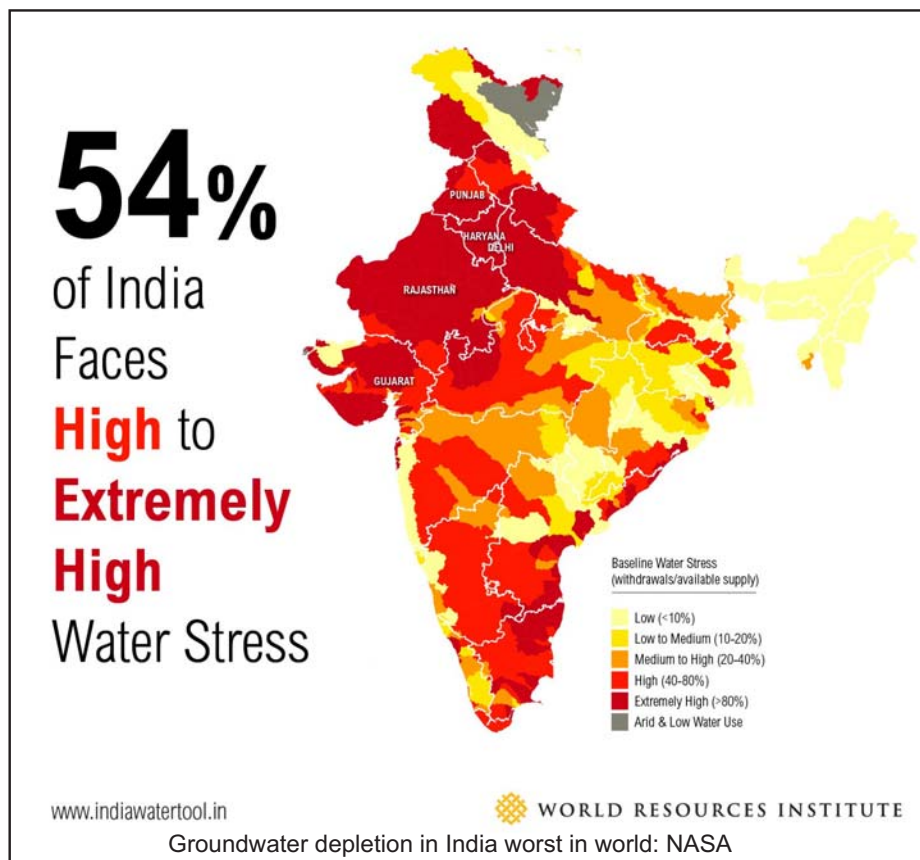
54%
of India
Faces
High to
Extremely
High
Water Stress

PUNJAB
HARYANA
DELHI
RAJASTHAN
GUJARAT

Baseline Water Stress
(withdrawals/available supply)

Low (<10%)
Low to Medium (10-20%)
Medium to High (20-40%)
High (40-80%)
Extremely High (>80%)
Arid & Low Water Use

www.indiawatertool.in
WORLD RESOURCES INSTITUTE

Groundwater depletion in India worst in world: NASA